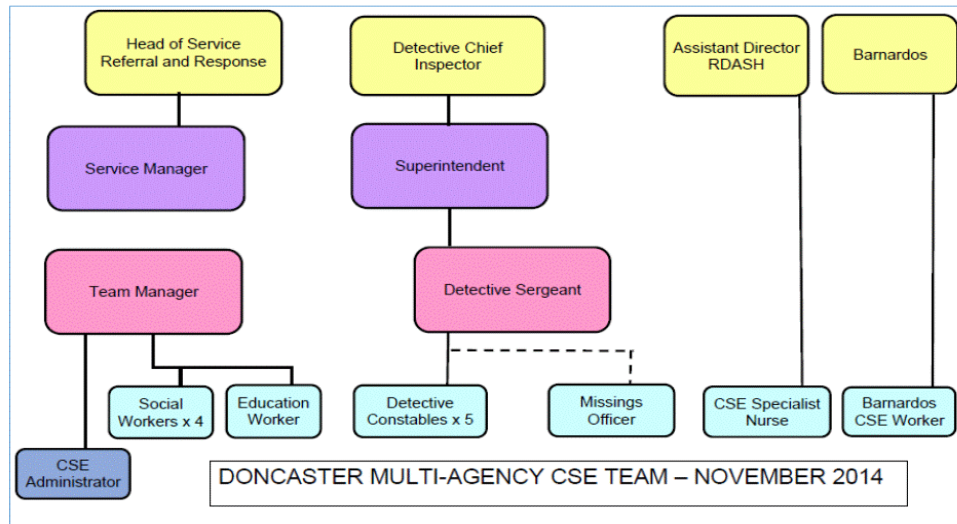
Head of Service Referral and Response

Service Manager

Team Manager

Social Workers x 4

Education Worker

CSE Administrator

Detective Chief Inspector

Superintendent

Detective Sergeant

Detective Constables x 5

Missings Officer

Assistant Director RDASH

CSE Specialist Nurse

Barnardos

Barnardos CSE Worker

DONCASTER MULTI-AGENCY CSE TEAM – NOVEMBER 2014